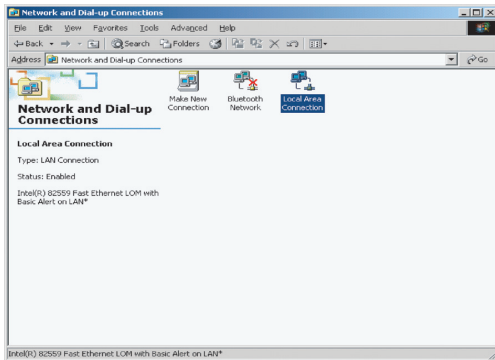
Network and Dial-up Connections

File Edit View Favorites Tools Advanced Help

Back Search Folders

Address Network and Dial-up Connections Go

Network and Dial-up Connections

Make New Connection

Bluetooth Network

Local Area Connection

Local Area Connection

Type: LAN Connection

Status: Enabled

Intel(R) 82559 Fast Ethernet LOM with Basic Alert on LAN*

Intel(R) 82559 Fast Ethernet LOM with Basic Alert on LAN*